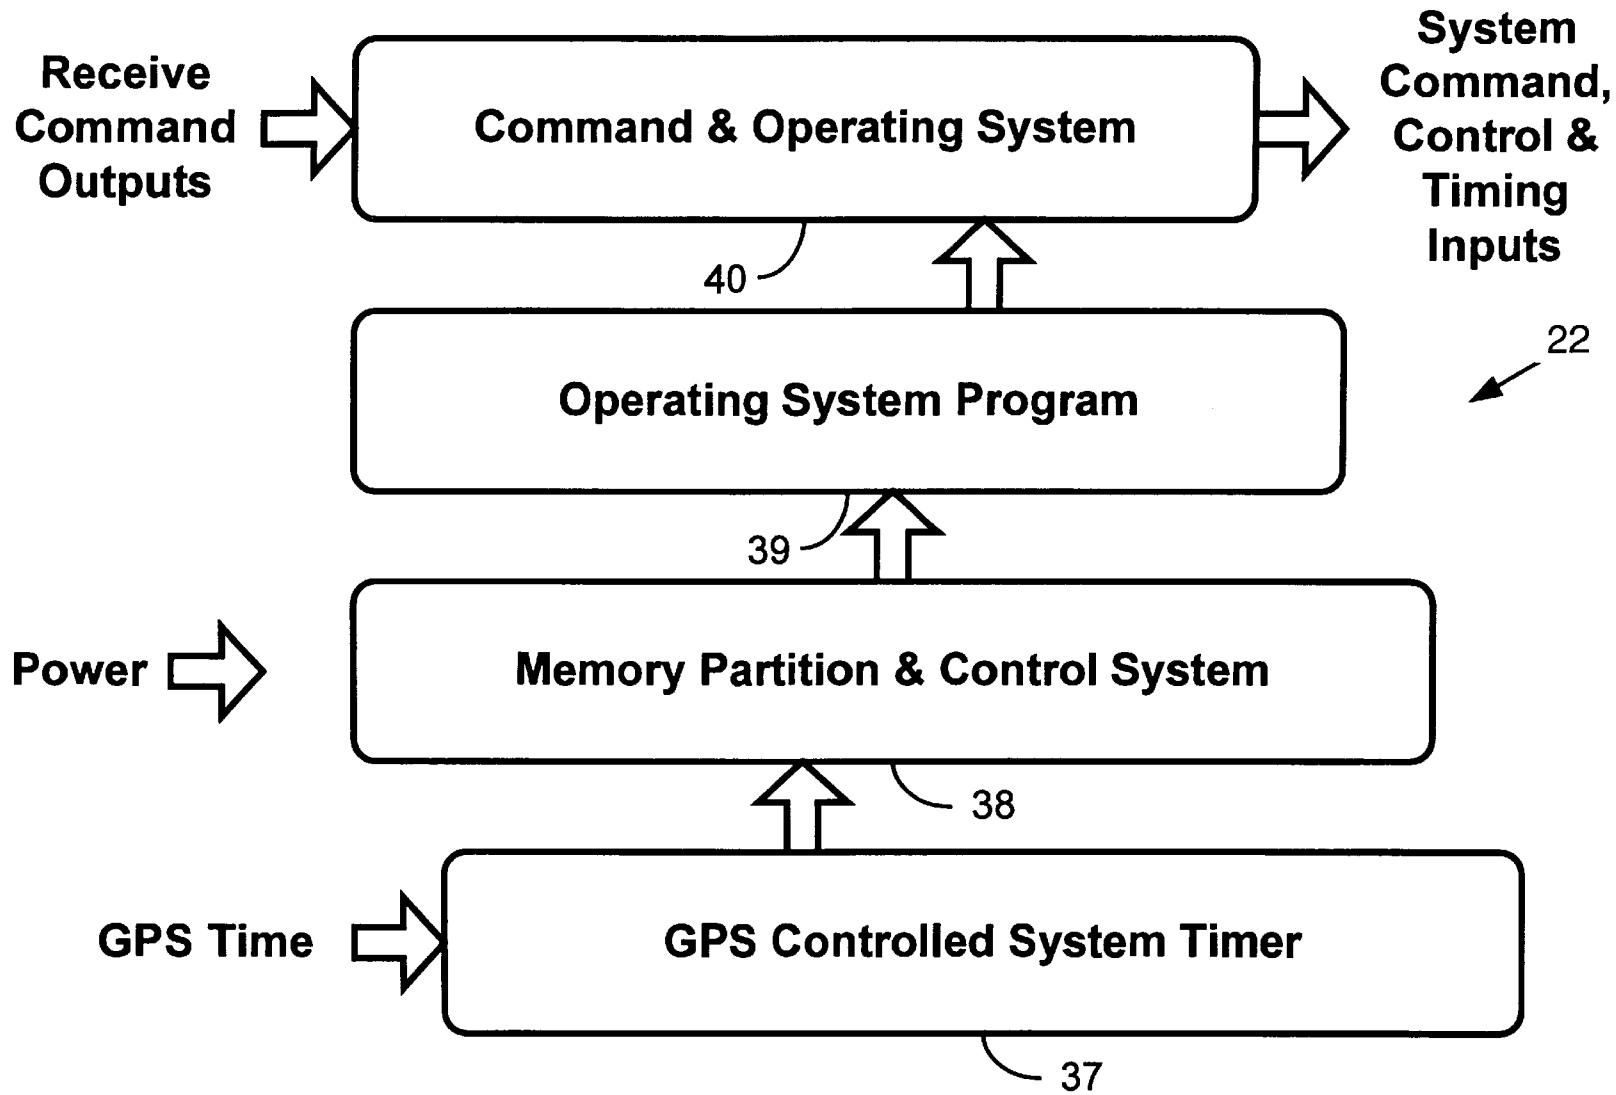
Receive Command Outputs

Command & Operating System

System Command, Control & Timing Inputs

40

Operating System Program

22

39

Power

Memory Partition & Control System

38

GPS Time

GPS Controlled System Timer

37